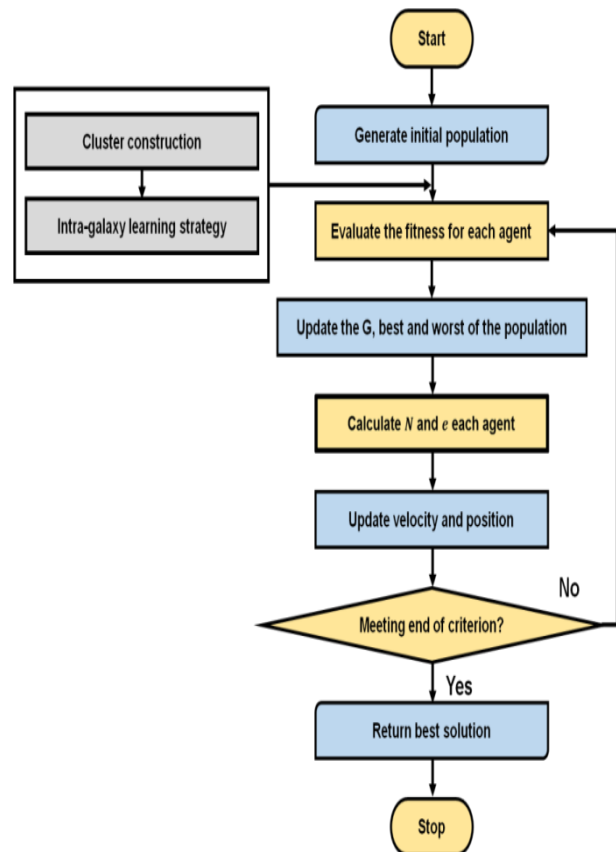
Start

Cluster construction

Intra-galaxy learning strategy

Generate initial population

Evaluate the fitness for each agent

Update the G, best and worst of the population

Calculate $N$ and $e$ each agent

Update velocity and position

No

Meeting end of criterion?

Yes

Return best solution

Stop